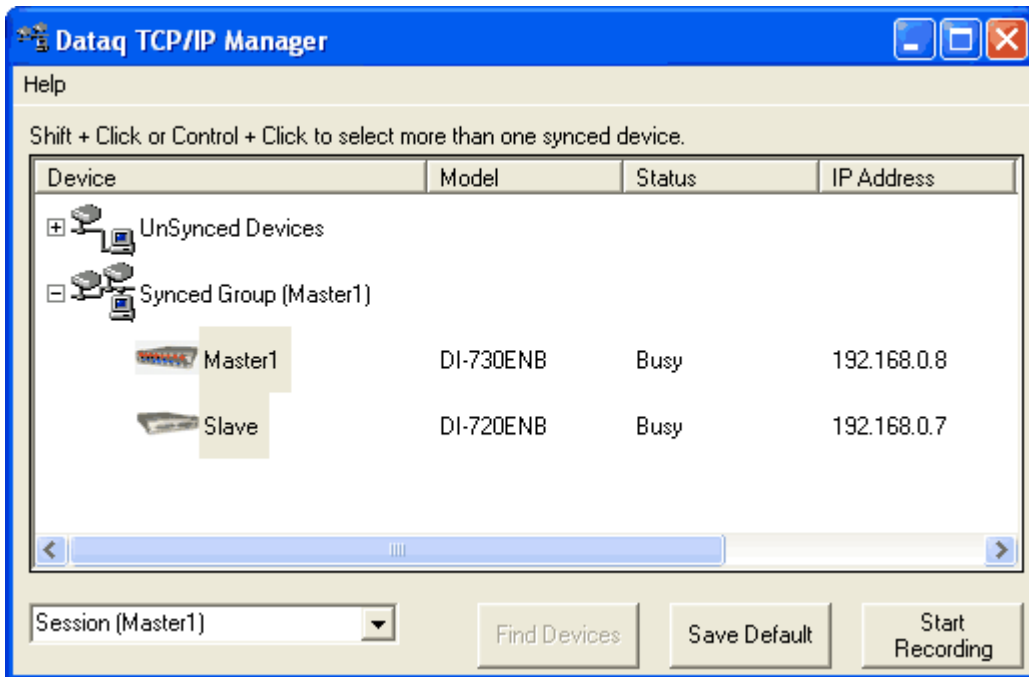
Dataq TCP/IP Manager

Help

Shift + Click or Control + Click to select more than one synced device.

| Device | Model | Status | IP Address |
|---|---|---|---|
| UnSynced Devices | | | |
| Synced Group (Master1) | | | |
| Master1 | DI-730ENB | Busy | 192.168.0.8 |
| Slave | DI-720ENB | Busy | 192.168.0.7 |

Session (Master1)

Find Devices

Save Default

Start Recording